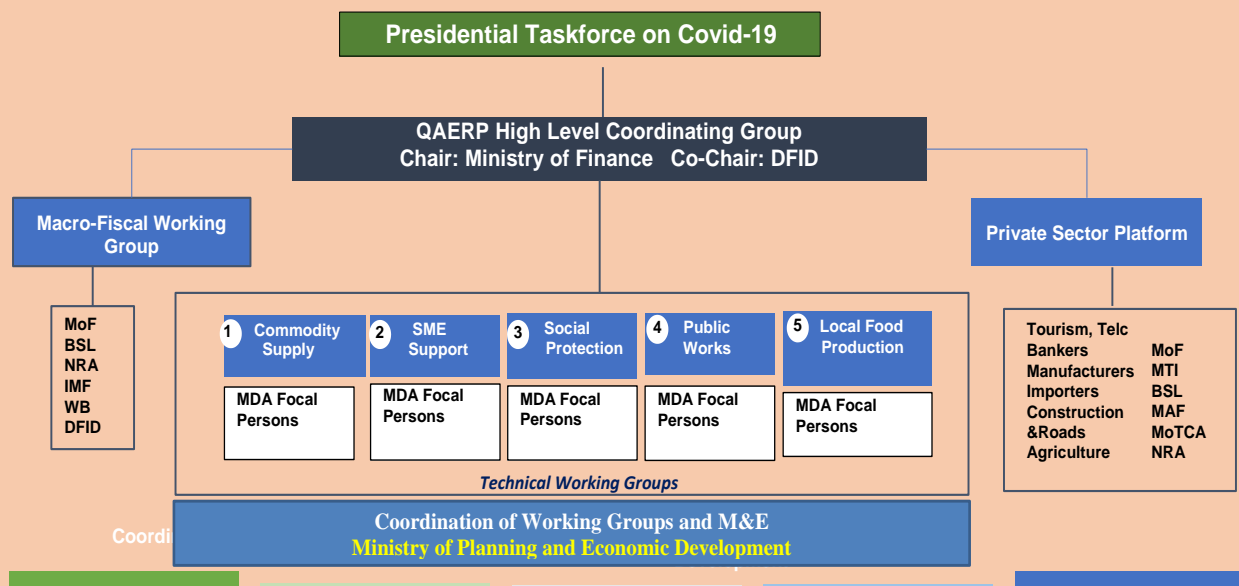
Presidential Taskforce on Covid-19

QAERP High Level Coordinating Group
Chair: Ministry of Finance Co-Chair: DFID

Macro-Fiscal Working Group

MoF
BSL
NRA
IMF
WB
DFID

Private Sector Platform

Tourism, Telc
Bankers
Manufacturers
Importers
Construction &Roads
Agriculture

MoF
MTI
BSL
MAF
MoTCA
NRA

1 Commodity Supply
MDA Focal Persons

2 SME Support
MDA Focal Persons

3 Social Protection
MDA Focal Persons

4 Public Works
MDA Focal Persons

5 Local Food Production
MDA Focal Persons

Technical Working Groups

Coordi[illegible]

Coordination of Working Groups and M&E
Ministry of Planning and Economic Development